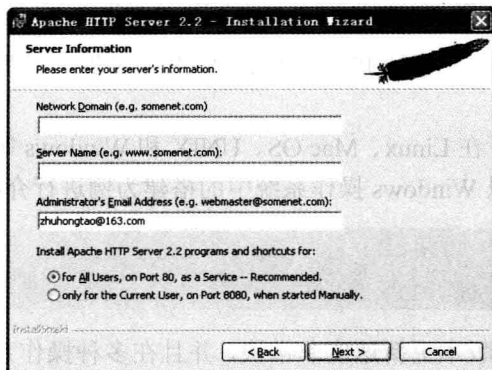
Apache HTTP Server 2.2 - Installation Wizard

Server Information

Please enter your server's information.

Network Domain (e.g. somenet.com)

Server Name (e.g. www.somenet.com):

Administrator's Email Address (e.g. webmaster@somenet.com):

zhuhongtao@163.com

Install Apache HTTP Server 2.2 programs and shortcuts for:

for All Users, on Port 80, as a Service -- Recommended.

only for the Current User, on Port 8080, when started Manually.

InstallShield

< Back

Next >

Cancel